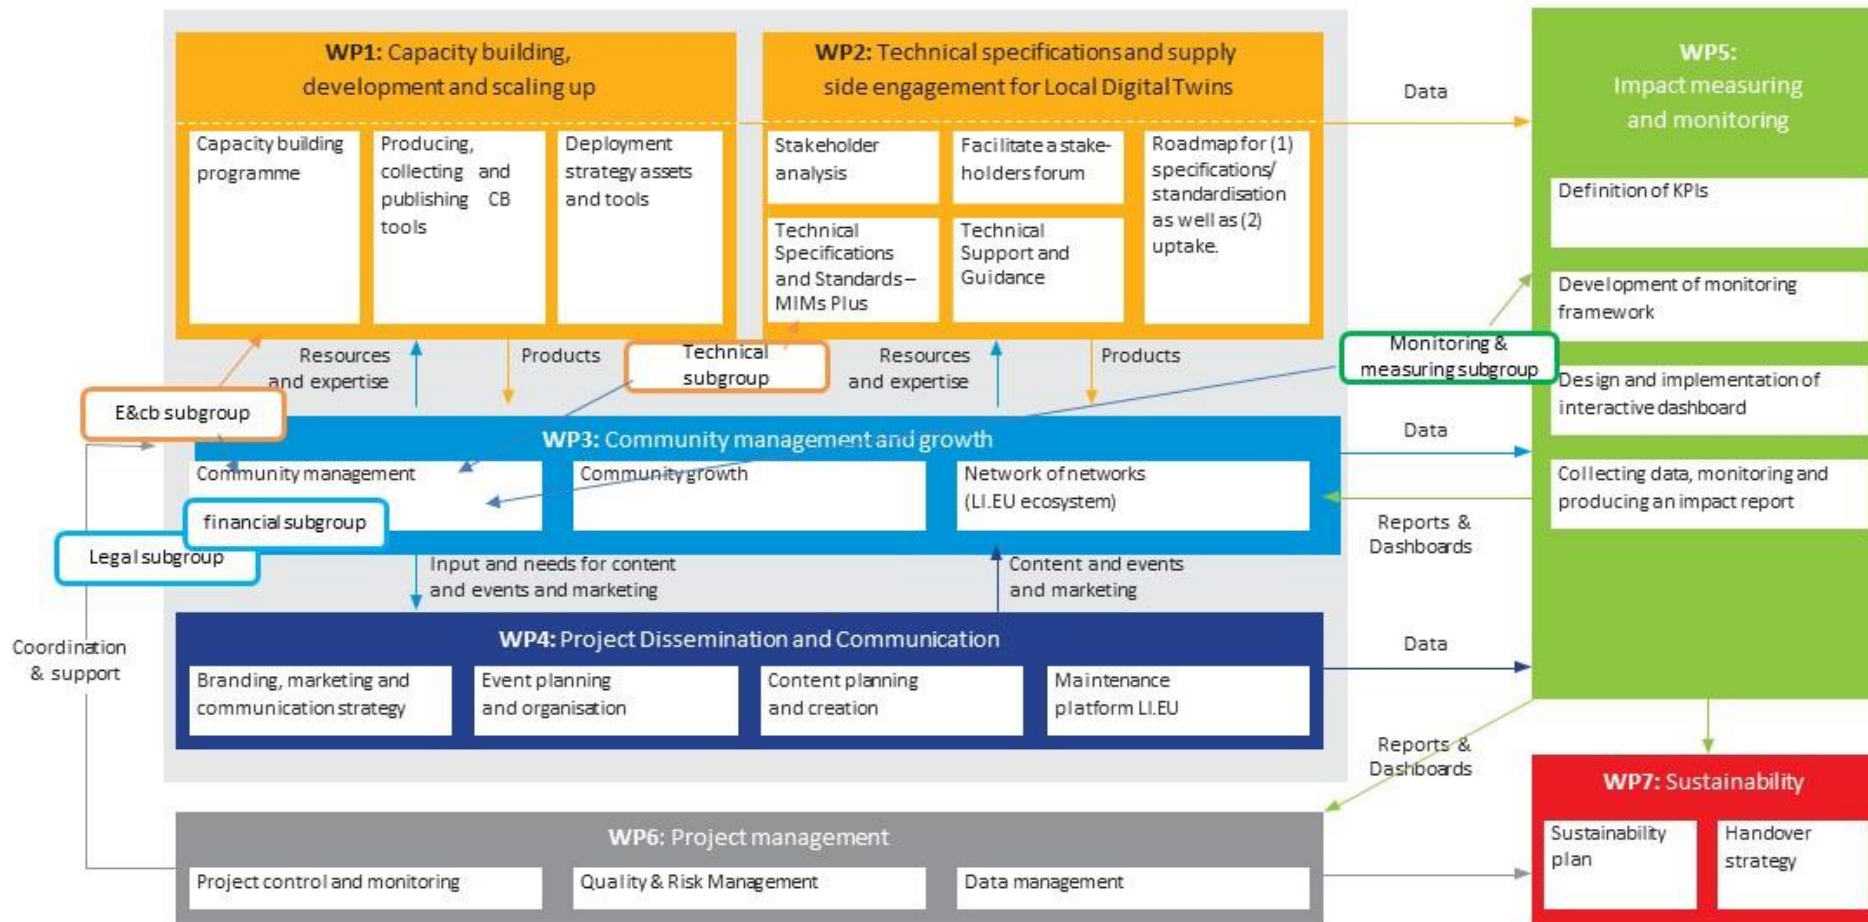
WP1: Capacity building, development and scaling up

Capacity building programme

Producing, collecting and publishing CB tools

Deployment strategy assets and tools

WP2: Technical specifications and supply side engagement for Local Digital Twins

Stakeholder analysis

Facilitate a stakeholders forum

Roadmap for (1) specifications/ standardisation as well as (2) uptake.

Technical Specifications and Standards – MIMs Plus

Technical Support and Guidance

Data

WP5: Impact measuring and monitoring

Definition of KPIs

Development of monitoring framework

Design and implementation of interactive dashboard

Collecting data, monitoring and producing an impact report

Resources and expertise

Products

Technical subgroup

Resources and expertise

Products

Monitoring & measuring subgroup

E&cb subgroup

WP3: Community management and growth

Data

Community management

Community growth

Network of networks (LI.EU ecosystem)

financial subgroup

Legal subgroup

Reports & Dashboards

Input and needs for content and events and marketing

Content and events and marketing

Coordination & support

WP4: Project Dissemination and Communication

Data

Branding, marketing and communication strategy

Event planning and organisation

Content planning and creation

Maintenance platform LI.EU

Reports & Dashboards

WP7: Sustainability

WP6: Project management

Project control and monitoring

Quality & Risk Management

Data management

Sustainability plan

Handover strategy